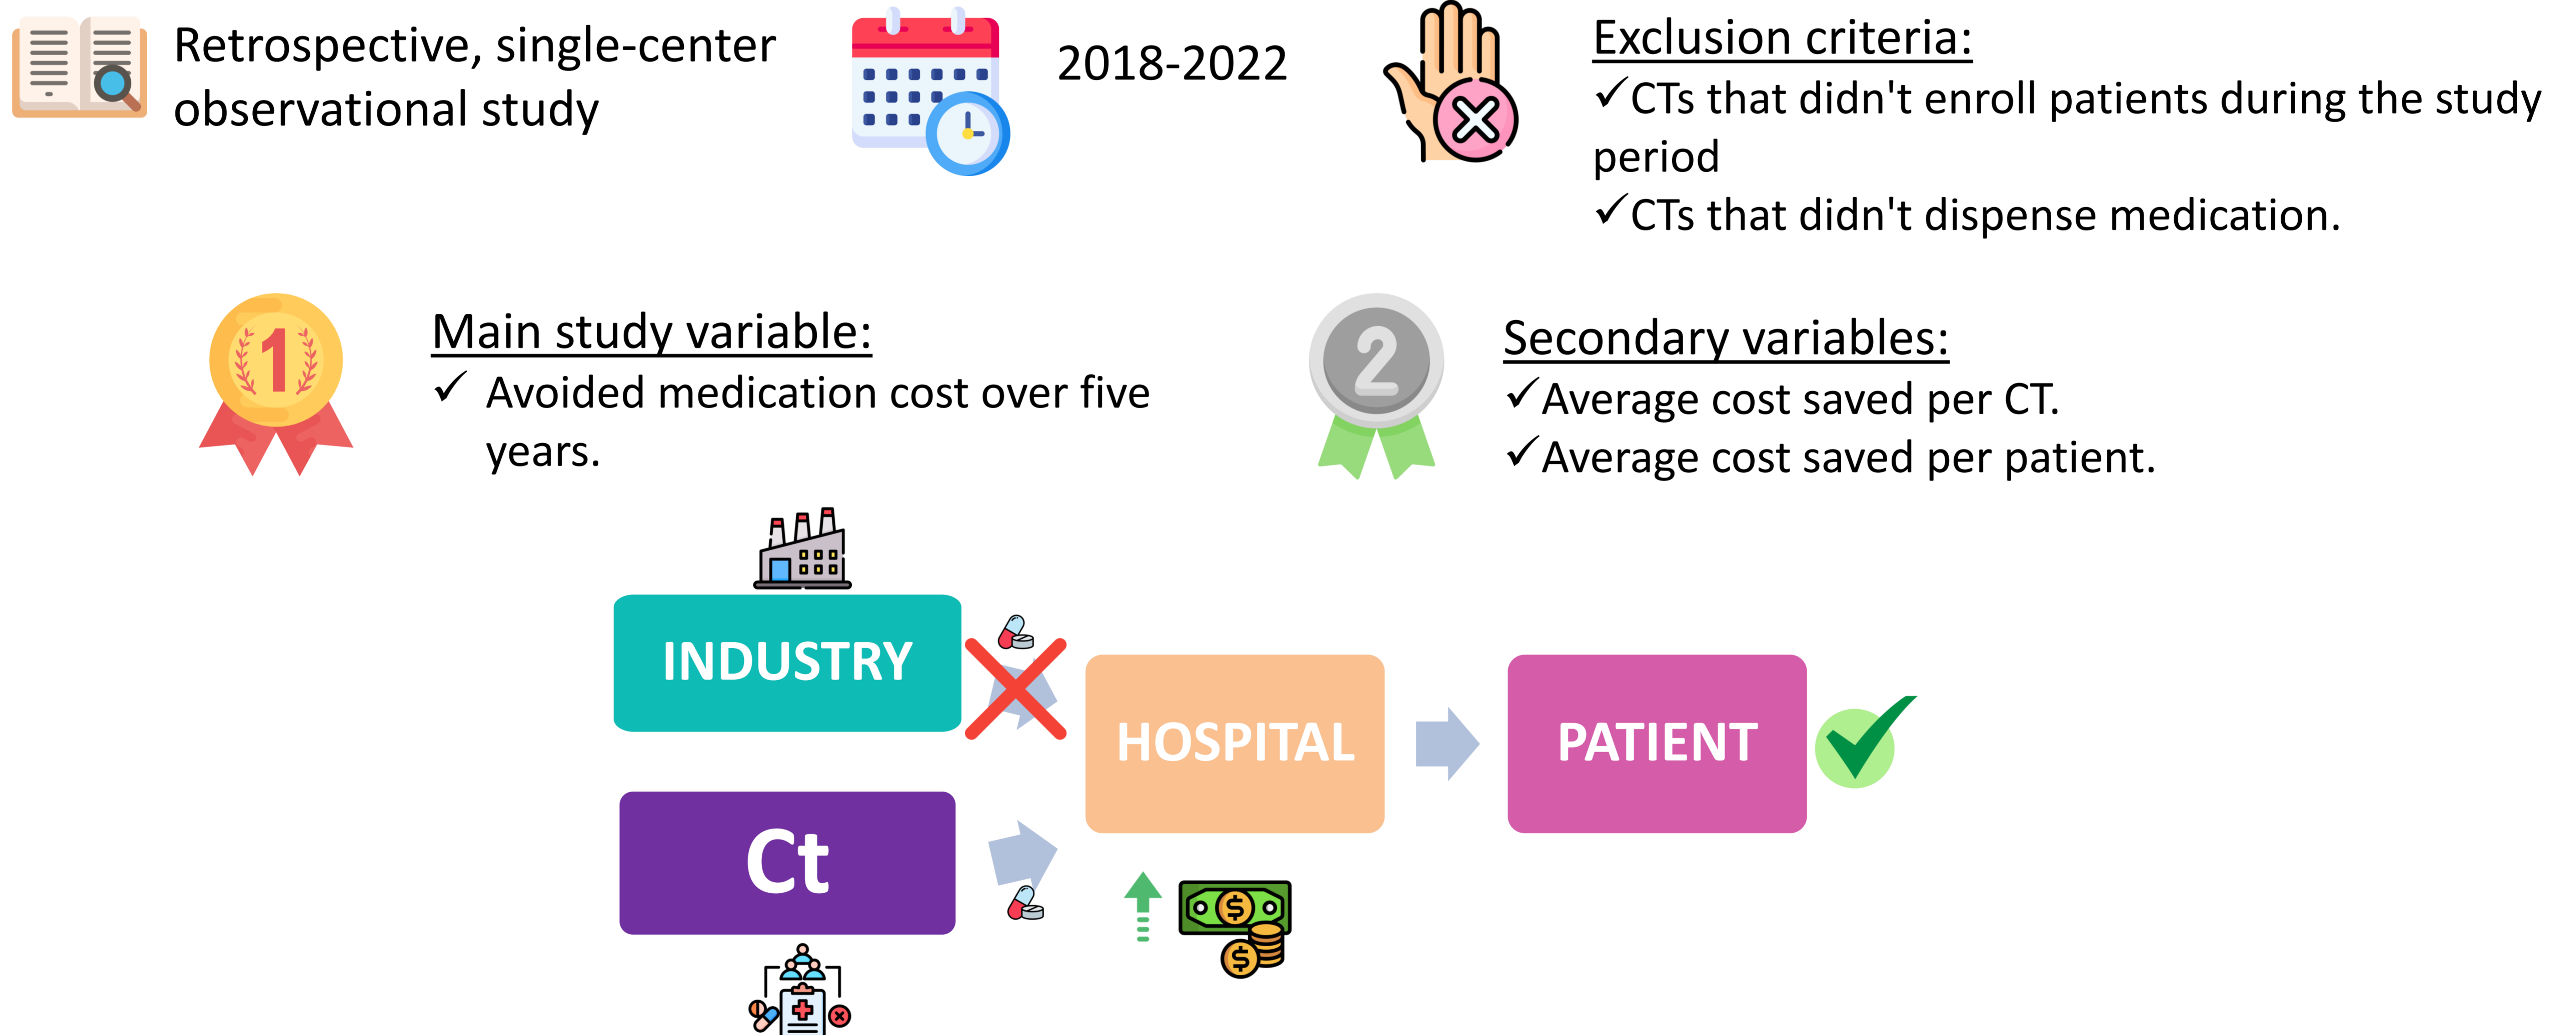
Retrospective, single-center observational study

2018-2022

Exclusion criteria:
✓CTs that didn't enroll patients during the study period
✓CTs that didn't dispense medication.

1

Main study variable:
✓ Avoided medication cost over five years.

2

Secondary variables:
✓Average cost saved per CT.
✓Average cost saved per patient.

INDUSTRY

Ct

HOSPITAL

PATIENT

$

$